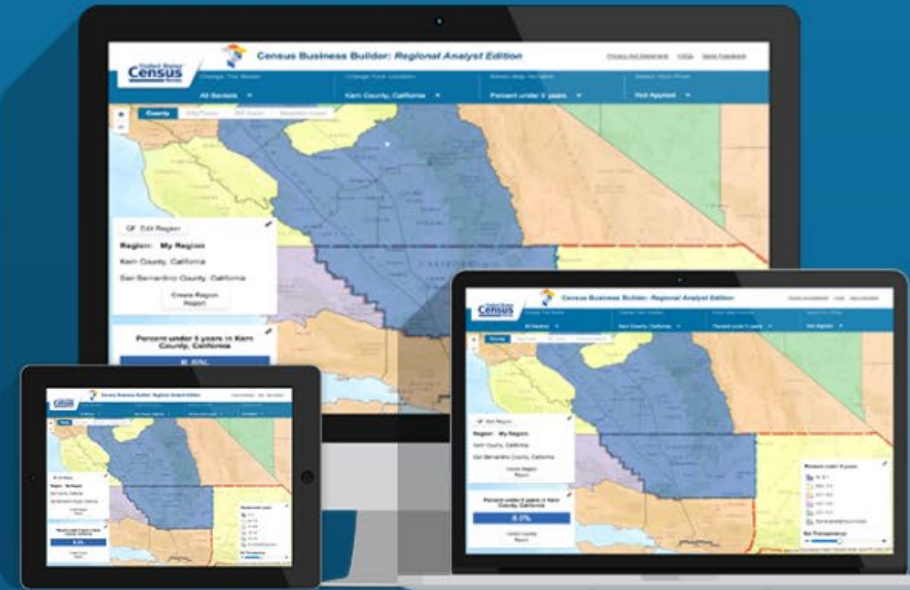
United States Census Bureau

Census Business Builder: Regional Analyst Edition

Privacy and Disclaimer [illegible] Send Feedback

Change The Sector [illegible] Change Your Location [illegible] Select Map Variable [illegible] Select Your Filter

All Sectors

Kern County, California

Percent under 5 years

Not Applied

County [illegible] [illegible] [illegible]

Edit Region

Region: My Region

Kern County, California

San Bernardino County, California

Create Region Report

Percent under 5 years in Kern County, California

8.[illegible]

United States Census Bureau

Census Business Builder: Regional Analyst Edition

All Sectors

Kern County, California

Percent under 5 years

Not Applied

Edit Region

Region: My Region

Kern County, California

San Bernardino County, California

Create Region Report

Percent under 5 years in Kern County, California

8.0%

Create County Report

Percent under 5 years

Set Transparency

Census Business Builder: Regional Analyst Edition

Census

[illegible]

8.0%